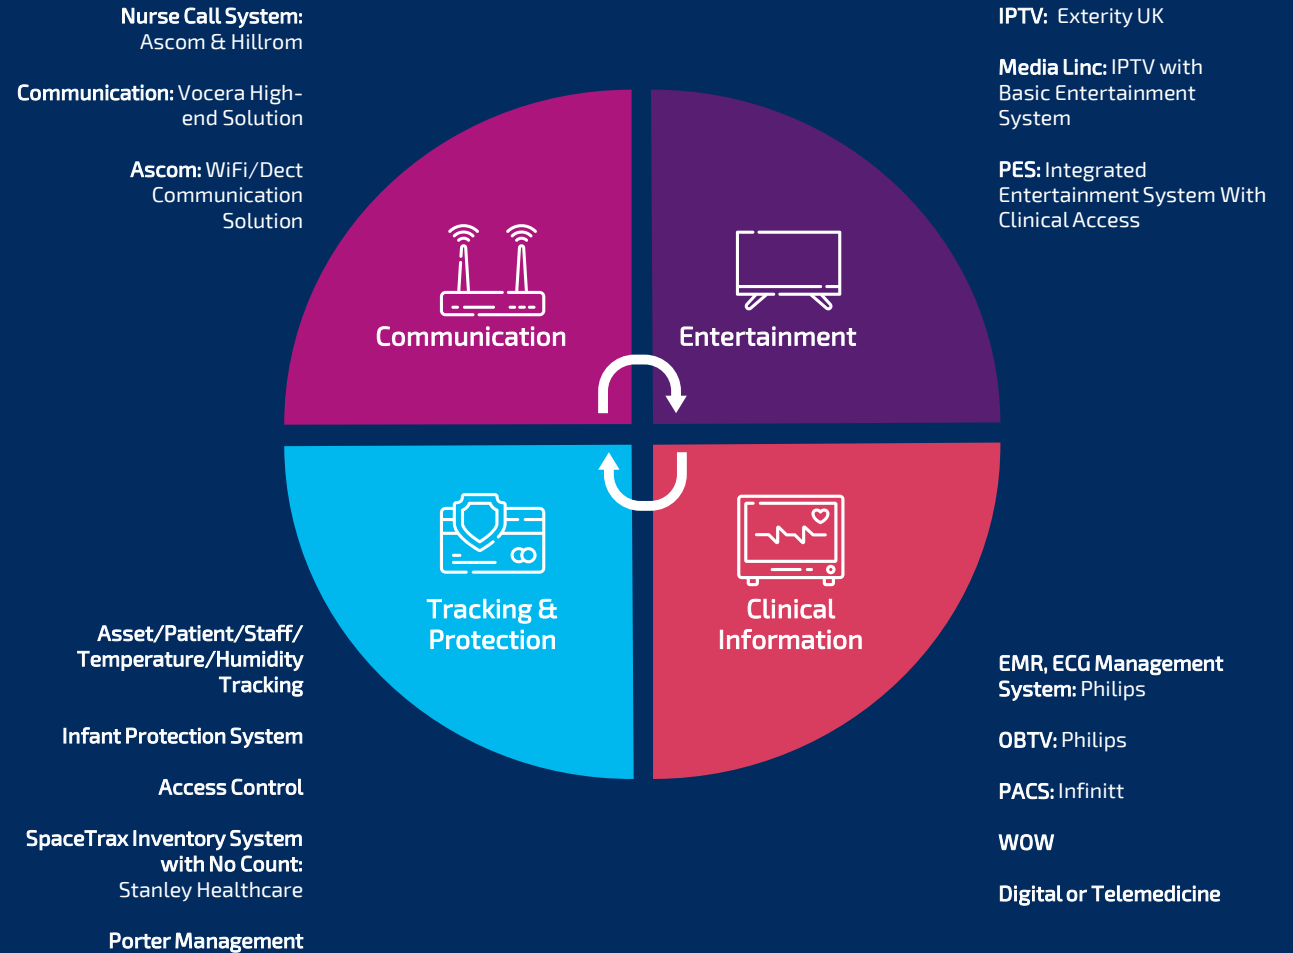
Nurse Call System: Ascom & Hillrom

Communication: Vocera High-end Solution

Ascom: WiFi/Dect Communication Solution

IPTV: Exterity UK

Media Linc: IPTV with Basic Entertainment System

PES: Integrated Entertainment System With Clinical Access

Communication

Entertainment

Tracking & Protection

Clinical Information

Asset/Patient/Staff/ Temperature/Humidity Tracking

Infant Protection System

Access Control

SpaceTrax Inventory System with No Count: Stanley Healthcare

Porter Management

EMR, ECG Management System: Philips

OBTV: Philips

PACS: Infinitt

WOW

Digital or Telemedicine